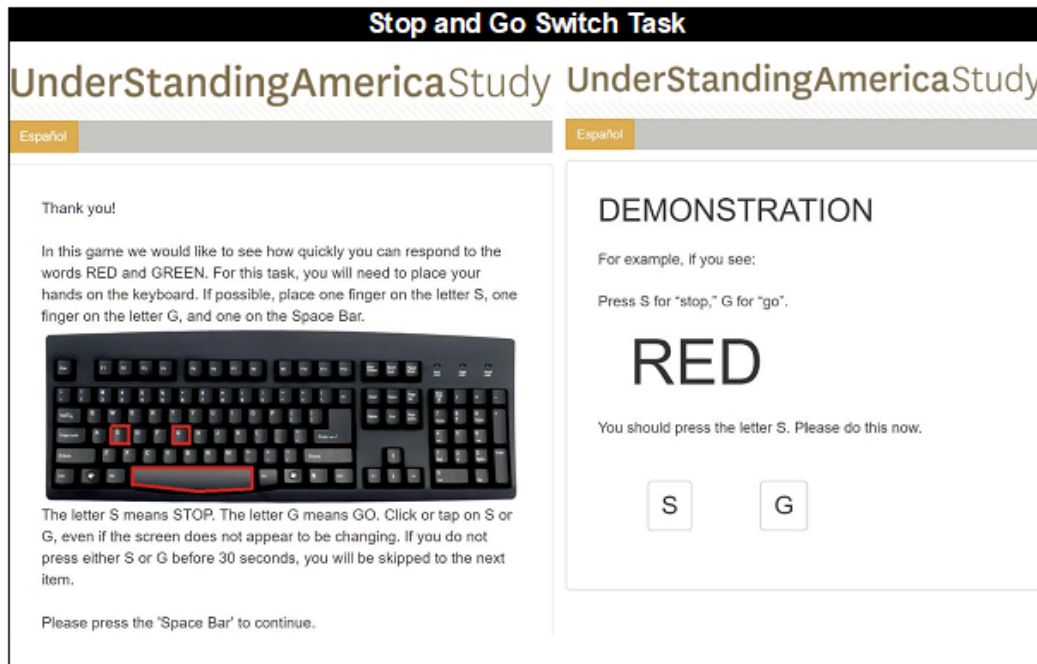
Stop and Go Switch Task

UnderStandingAmericaStudy

Español

Thank you!

In this game we would like to see how quickly you can respond to the words RED and GREEN. For this task, you will need to place your hands on the keyboard. If possible, place one finger on the letter S, one finger on the letter G, and one on the Space Bar.

The letter S means STOP. The letter G means GO. Click or tap on S or G, even if the screen does not appear to be changing. If you do not press either S or G before 30 seconds, you will be skipped to the next item.

Please press the 'Space Bar' to continue.

UnderStandingAmericaStudy

Español

DEMONSTRATION

For example, if you see:

Press S for "stop," G for "go".

RED

You should press the letter S. Please do this now.

S

G